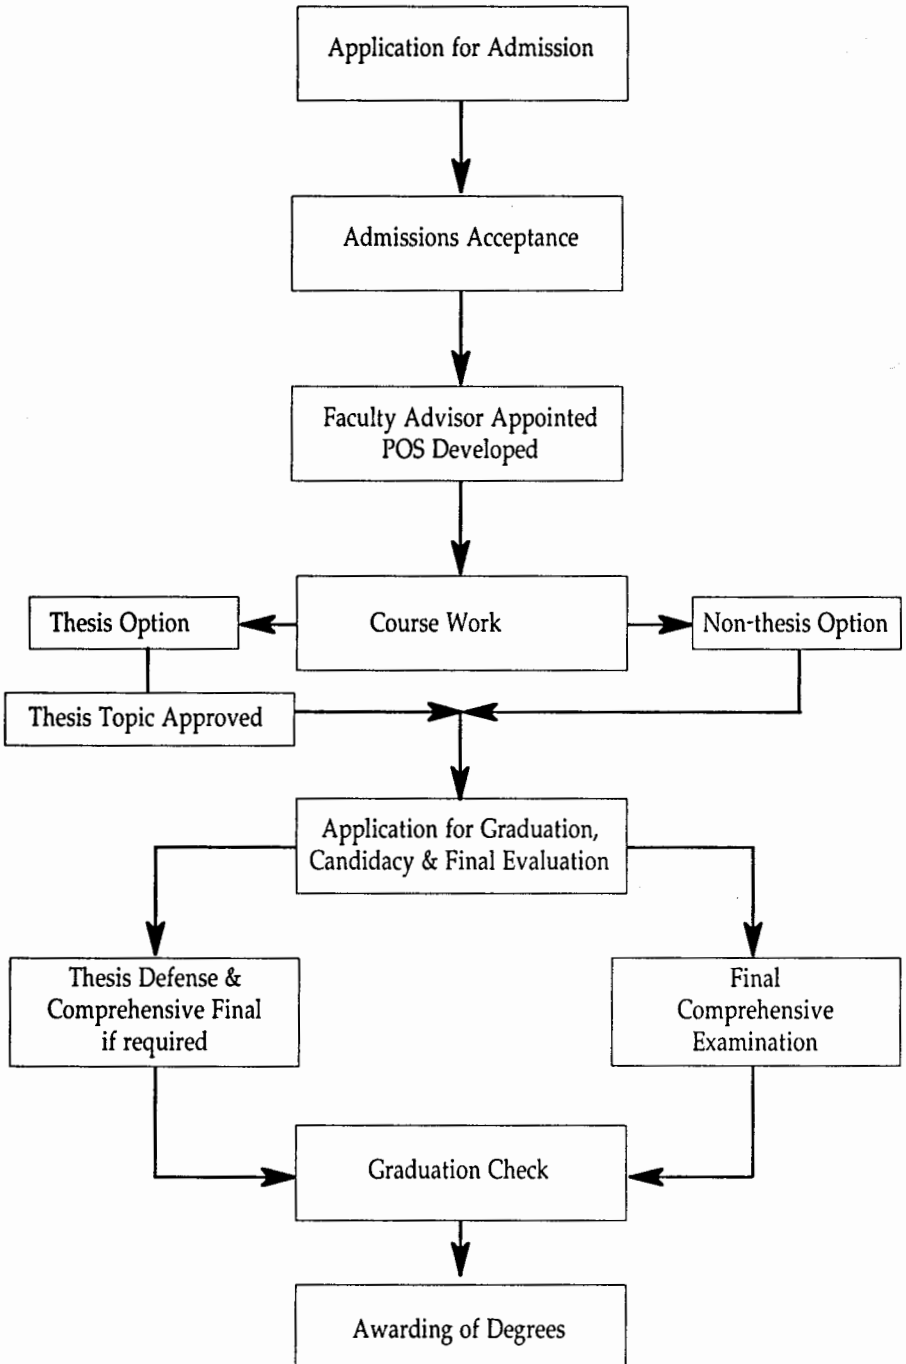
Application for Admission

Admissions Acceptance

Faculty Advisor Appointed
POS Developed

Thesis Option

Course Work

Non-thesis Option

Thesis Topic Approved

Application for Graduation,
Candidacy & Final Evaluation

Thesis Defense &
Comprehensive Final
if required

Final
Comprehensive
Examination

Graduation Check

Awarding of Degrees